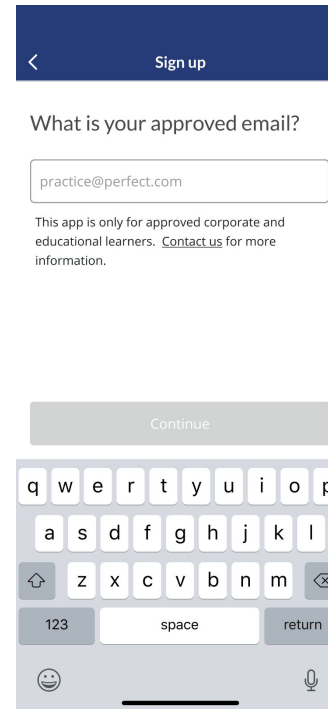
<
Sign up

What is your approved email?

practice@perfect.com

This app is only for approved corporate and educational learners. Contact us for more information.

Continue

q w e r t y u i o p
a s d f g h j k l
z x c v b n m
123 space return